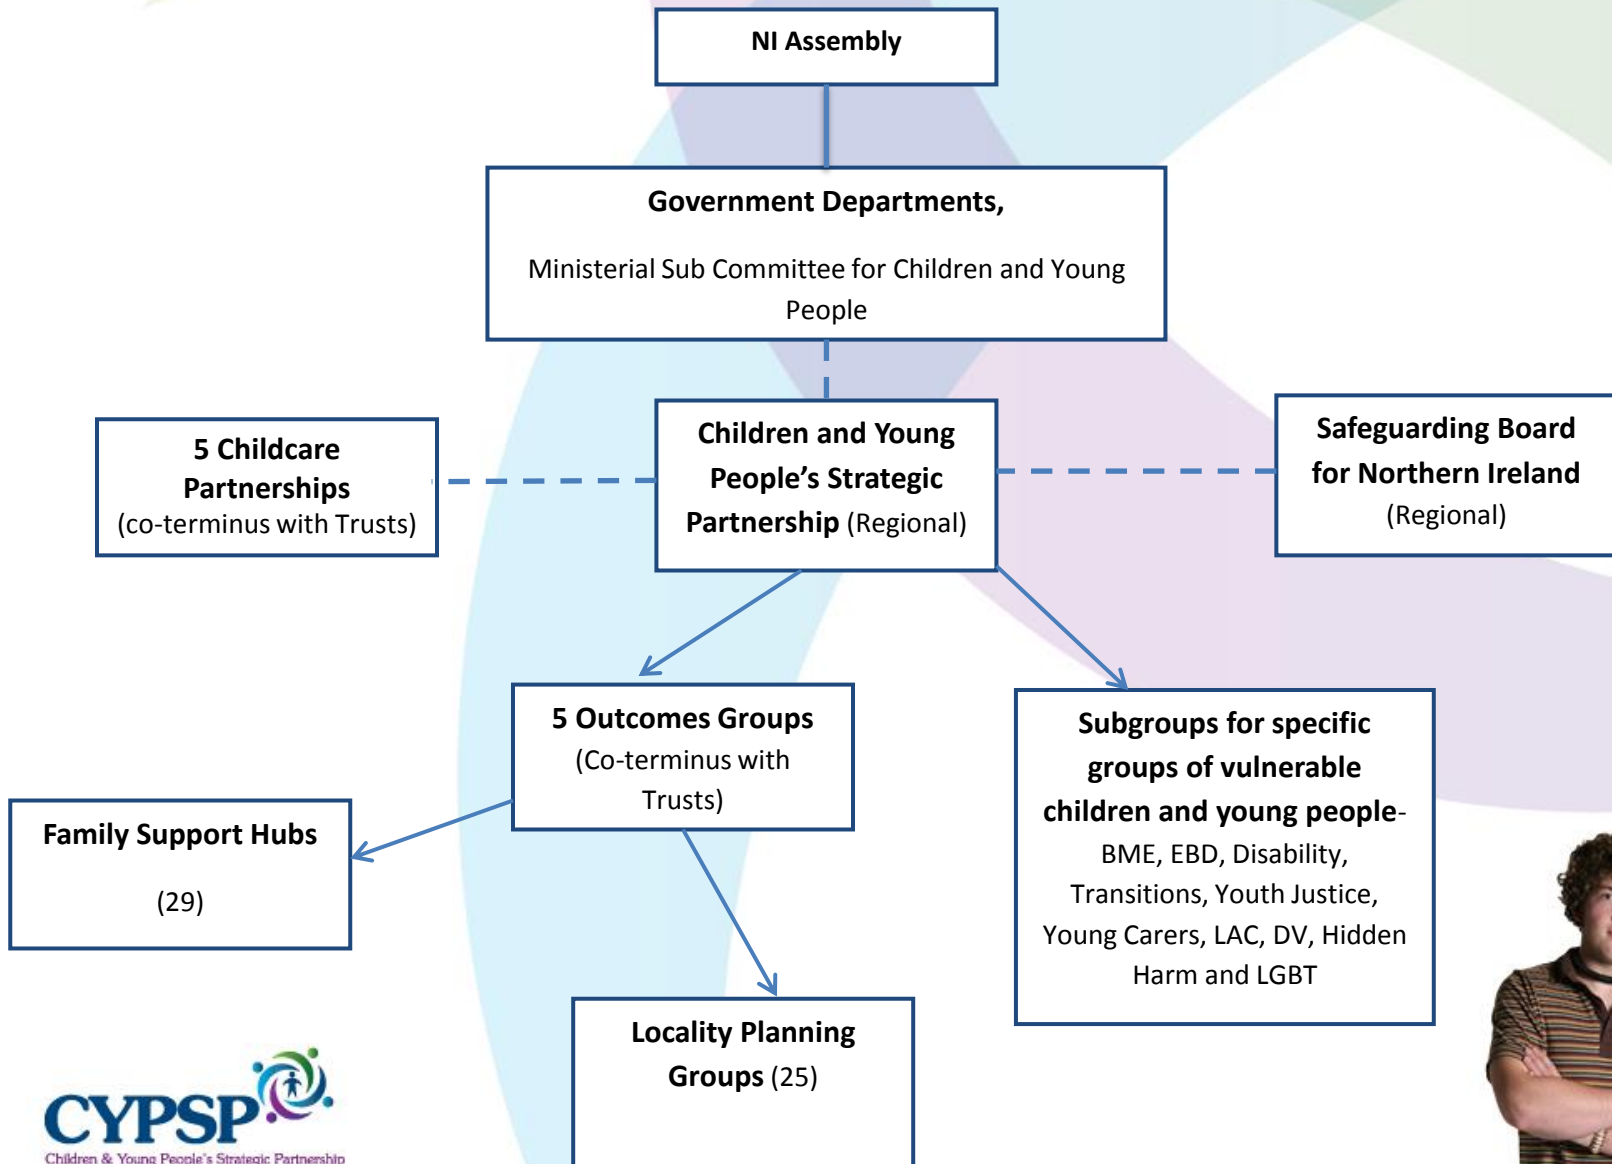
NI Assembly

Government Departments,

Ministerial Sub Committee for Children and Young People

5 Childcare Partnerships
(co-terminus with Trusts)

Children and Young People's Strategic Partnership (Regional)

Safeguarding Board for Northern Ireland
(Regional)

5 Outcomes Groups
(Co-terminus with Trusts)

Subgroups for specific groups of vulnerable children and young people- BME, EBD, Disability, Transitions, Youth Justice, Young Carers, LAC, DV, Hidden Harm and LGBT

Family Support Hubs

(29)

Locality Planning Groups (25)

CYPSP
Children & Young People's Strategic Partnership